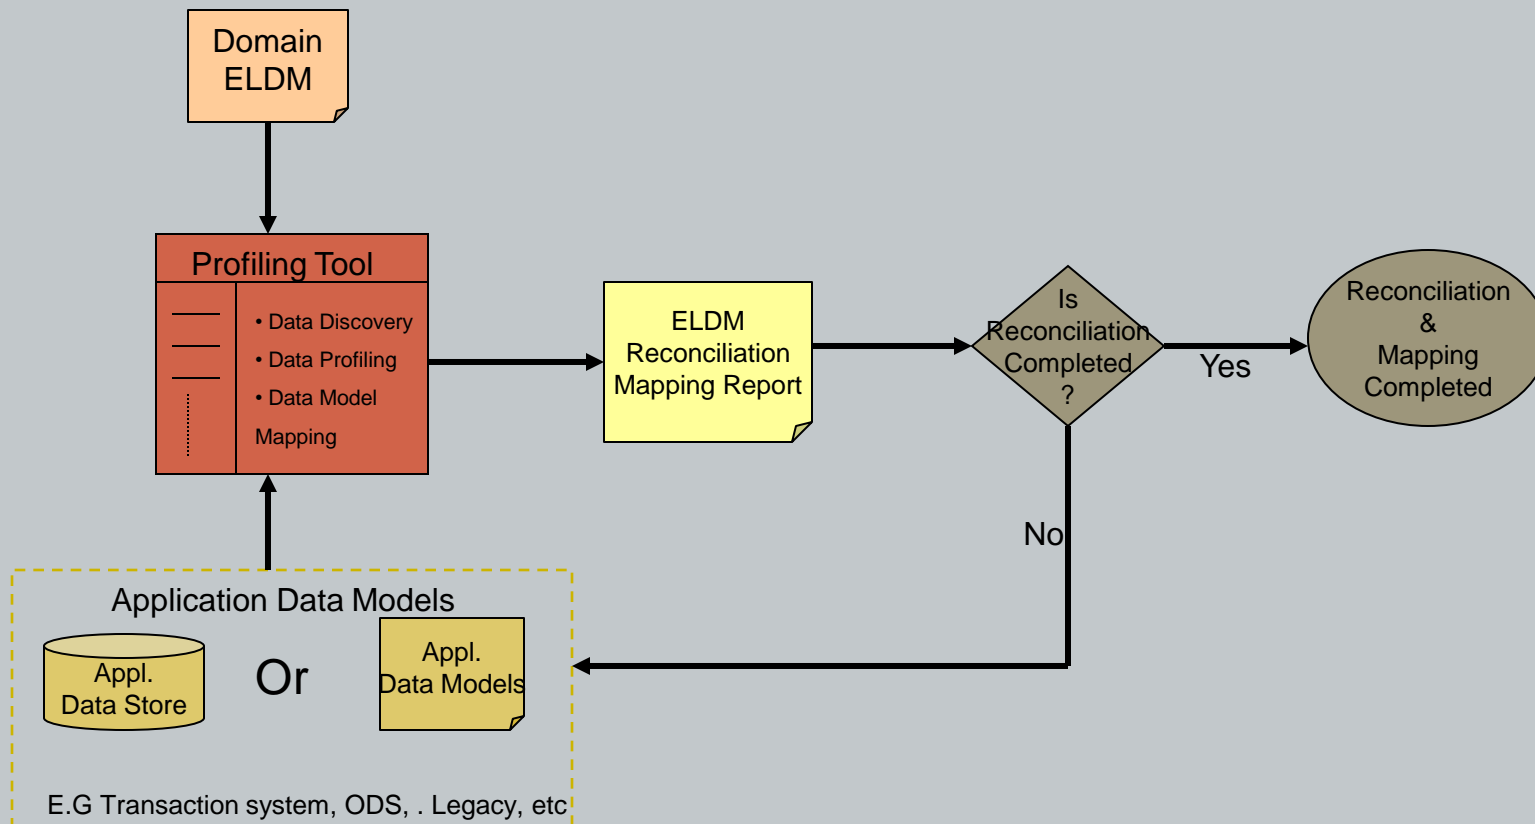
Domain ELDM

Profiling Tool

• Data Discovery
• Data Profiling
• Data Model Mapping

ELDM Reconciliation Mapping Report

Is Reconciliation Completed ?

Yes

Reconciliation & Mapping Completed

No

Application Data Models

Appl. Data Store

Or

Appl. Data Models

E.G Transaction system, ODS, . Legacy, etc